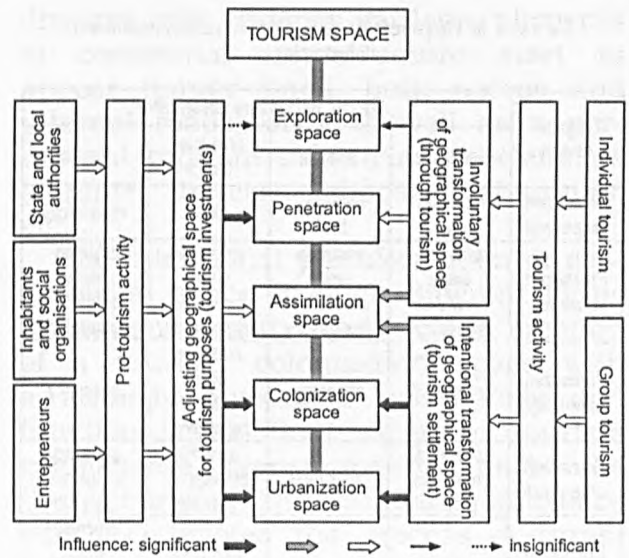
TOURISM SPACE

State and local authorities

Inhabitants and social organisations

Entrepreneurs

Pro-tourism activity

Adjusting geographical space for tourism purposes (tourism investments)

Exploration space

Penetration space

Assimilation space

Colonization space

Urbanization space

Involuntary transformation of geographical space (through tourism)

Intentional transformation of geographical space (tourism settlement)

Tourism activity

Individual tourism

Group tourism

Influence: significant insignificant